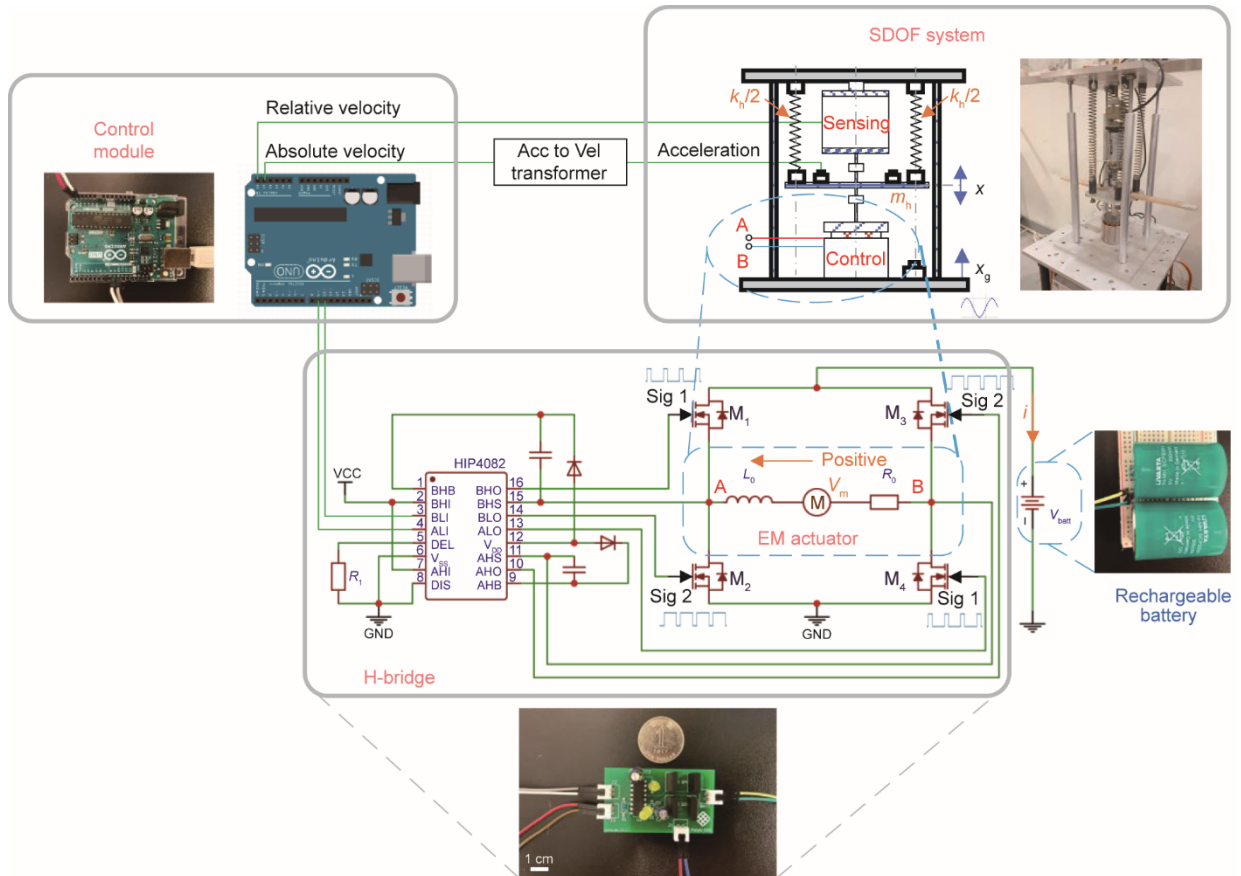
SDOF system

Control module

Relative velocity

Absolute velocity

Acc to Vel transformer

Acceleration

$k_h/2$

Sensing

$k_h/2$

$x$

$m_h$

A

B

Control

$x_g$

UNO

Sig 1

$M_1$

$M_3$

Sig 2

$i$

HIP4082

VCC

| 1 | BHB | BHO | 16 |
|---|---|---|---|
| 2 | BHI | BHS | 15 |
| 3 | BLI | BLO | 14 |
| 4 | ALI | ALO | 13 |
| 5 | DEL | $V_{DD}$ | 12 |
| 6 | $V_{SS}$ | AHS | 11 |
| 7 | AHI | AHO | 10 |
| 8 | DIS | AHB | 9 |

Positive

$L_0$

A

M

$V_m$

$R_0$

B

EM actuator

+

−

$V_{batt}$

$R_1$

GND

Sig 2

$M_2$

$M_4$

Sig 1

GND

Rechargeable battery

H-bridge

1 cm